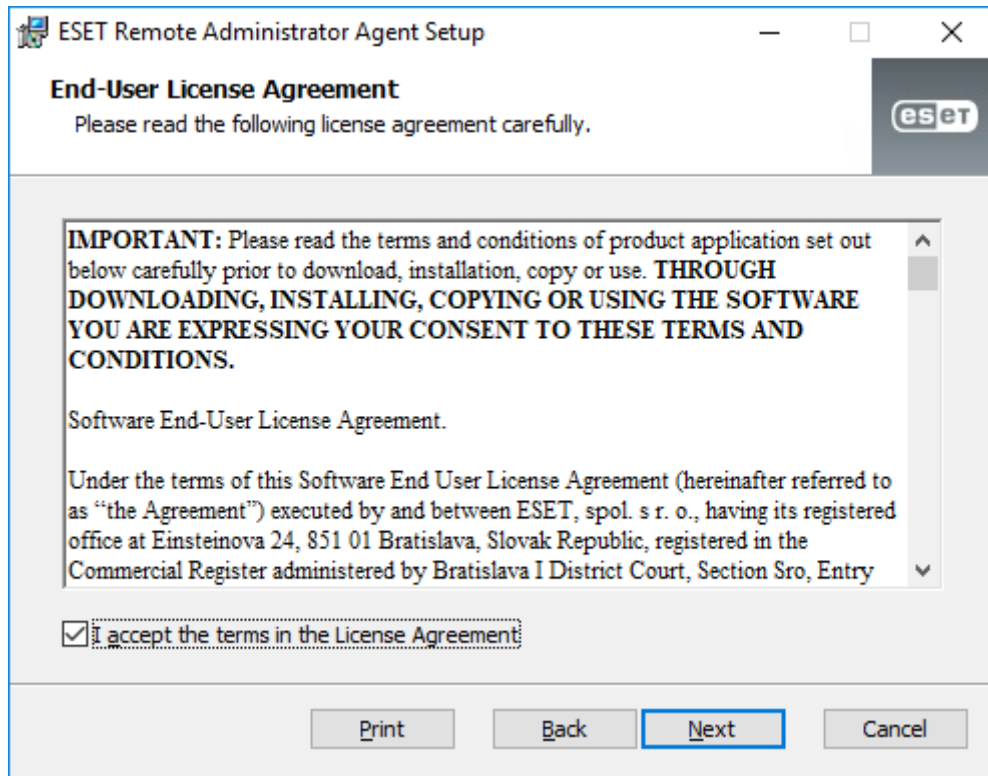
ESET Remote Administrator Agent Setup

End-User License Agreement
Please read the following license agreement carefully.

eset

IMPORTANT: Please read the terms and conditions of product application set out below carefully prior to download, installation, copy or use. THROUGH DOWNLOADING, INSTALLING, COPYING OR USING THE SOFTWARE YOU ARE EXPRESSING YOUR CONSENT TO THESE TERMS AND CONDITIONS.

Software End-User License Agreement.

Under the terms of this Software End User License Agreement (hereinafter referred to as "the Agreement") executed by and between ESET, spol. s r. o., having its registered office at Einsteinova 24, 851 01 Bratislava, Slovak Republic, registered in the Commercial Register administered by Bratislava I District Court, Section Sro, Entry

I accept the terms in the License Agreement

Print Back Next Cancel